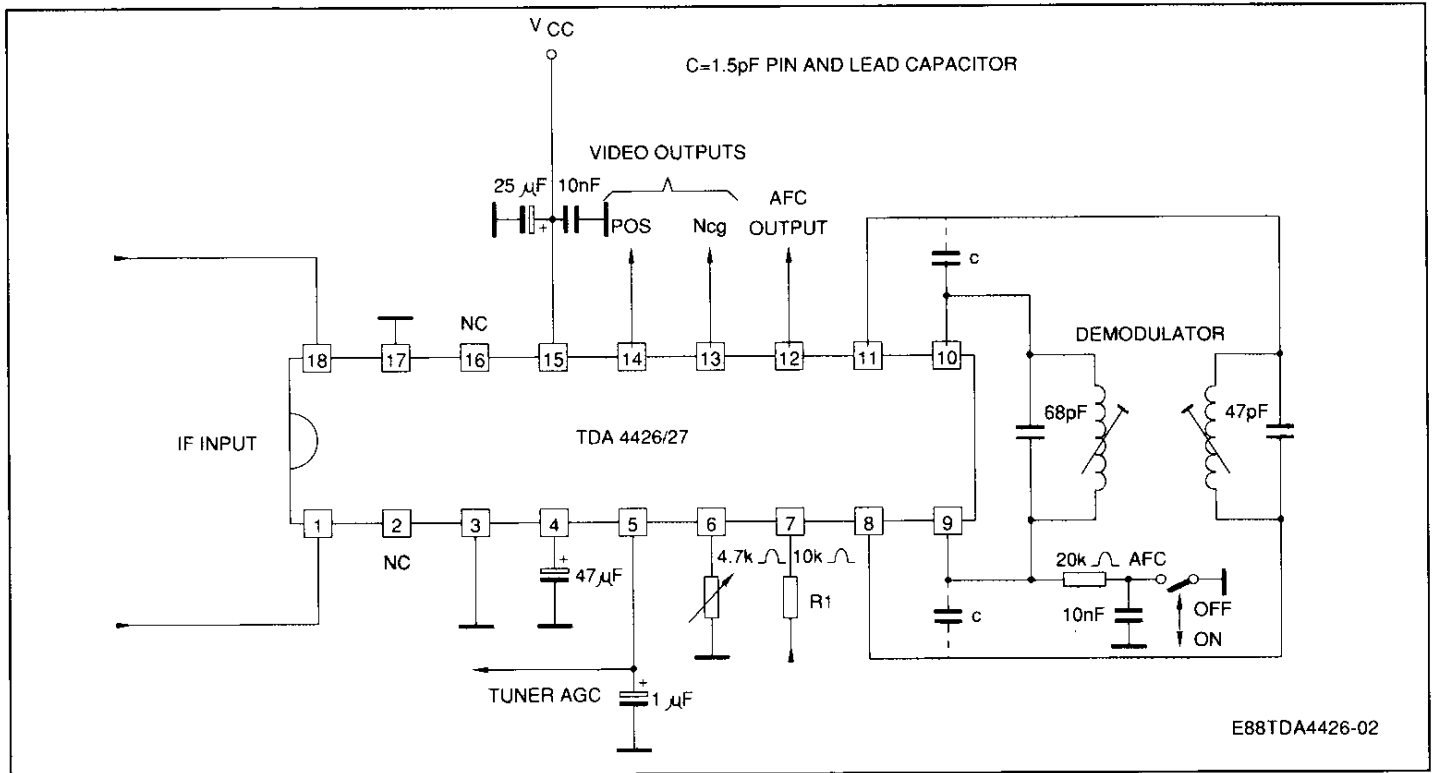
$V_{CC}$

C=1.5pF PIN AND LEAD CAPACITOR

VIDEO OUTPUTS

25 $\mu$F 10nF

POS Ncg

AFC OUTPUT

c

DEMODULATOR

NC

18 17 16 15 14 13 12 11 10

IF INPUT

TDA 4426/27

68pF 47pF

1 2 3 4 5 6 7 8 9

NC

47$\mu$F

4.7k $\Omega$ 10k $\Omega$

R1

20k $\Omega$ AFC

c

10nF

OFF

ON

TUNER AGC

1 $\mu$F

E88TDA4426-02